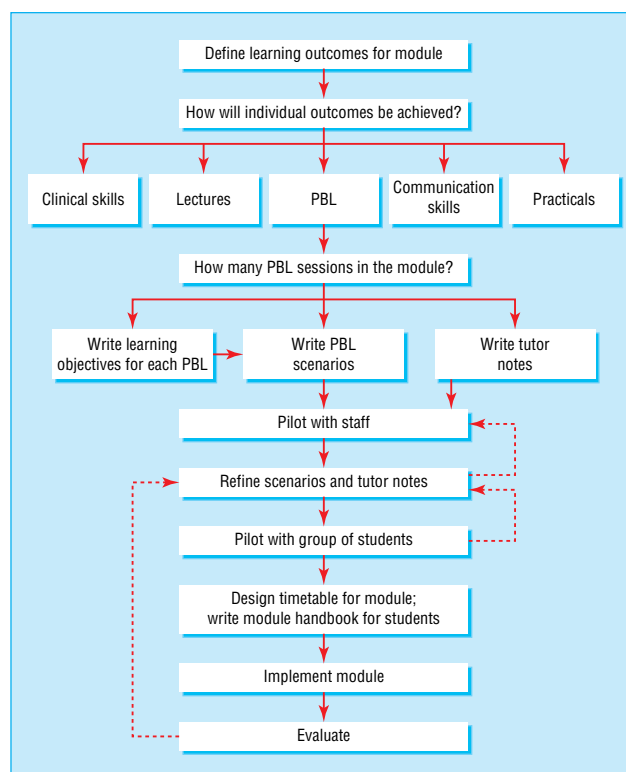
Define learning outcomes for module

How will individual outcomes be achieved?

Clinical skills

Lectures

PBL

Communication skills

Practicals

How many PBL sessions in the module?

Write learning objectives for each PBL

Write PBL scenarios

Write tutor notes

Pilot with staff

Refine scenarios and tutor notes

Pilot with group of students

Design timetable for module; write module handbook for students

Implement module

Evaluate